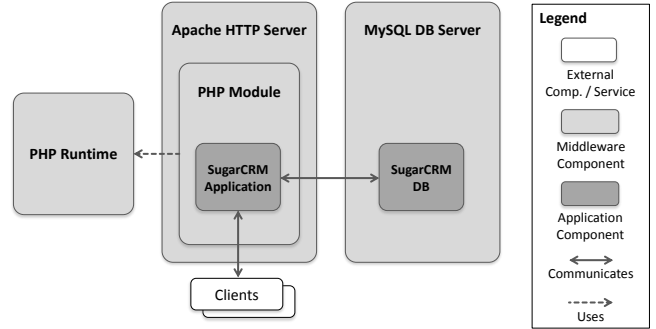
Apache HTTP Server

MySQL DB Server

Legend

PHP Module

External Comp. / Service

PHP Runtime

SugarCRM Application

SugarCRM DB

Middleware Component

Application Component

Communicates

Clients

Uses